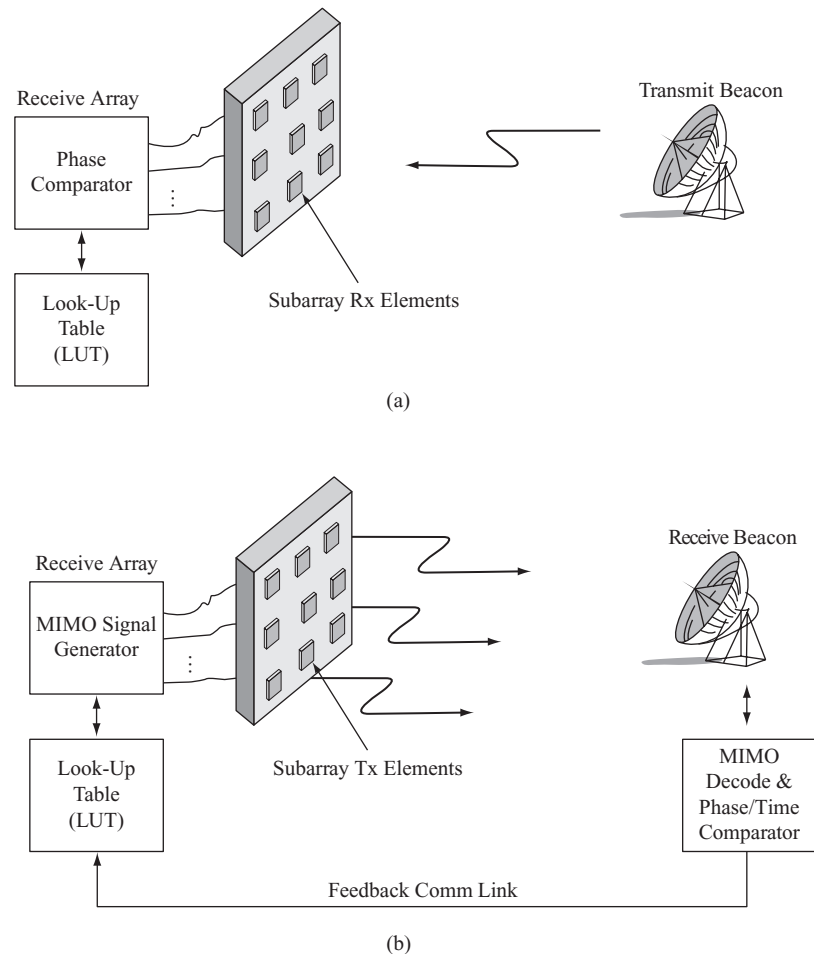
Receive Array

Phase Comparator

⋮

Look-Up Table (LUT)

Subarray Rx Elements

Transmit Beacon

(a)

Receive Array

MIMO Signal Generator

⋮

Look-Up Table (LUT)

Subarray Tx Elements

Receive Beacon

MIMO Decode & Phase/Time Comparator

Feedback Comm Link

(b)